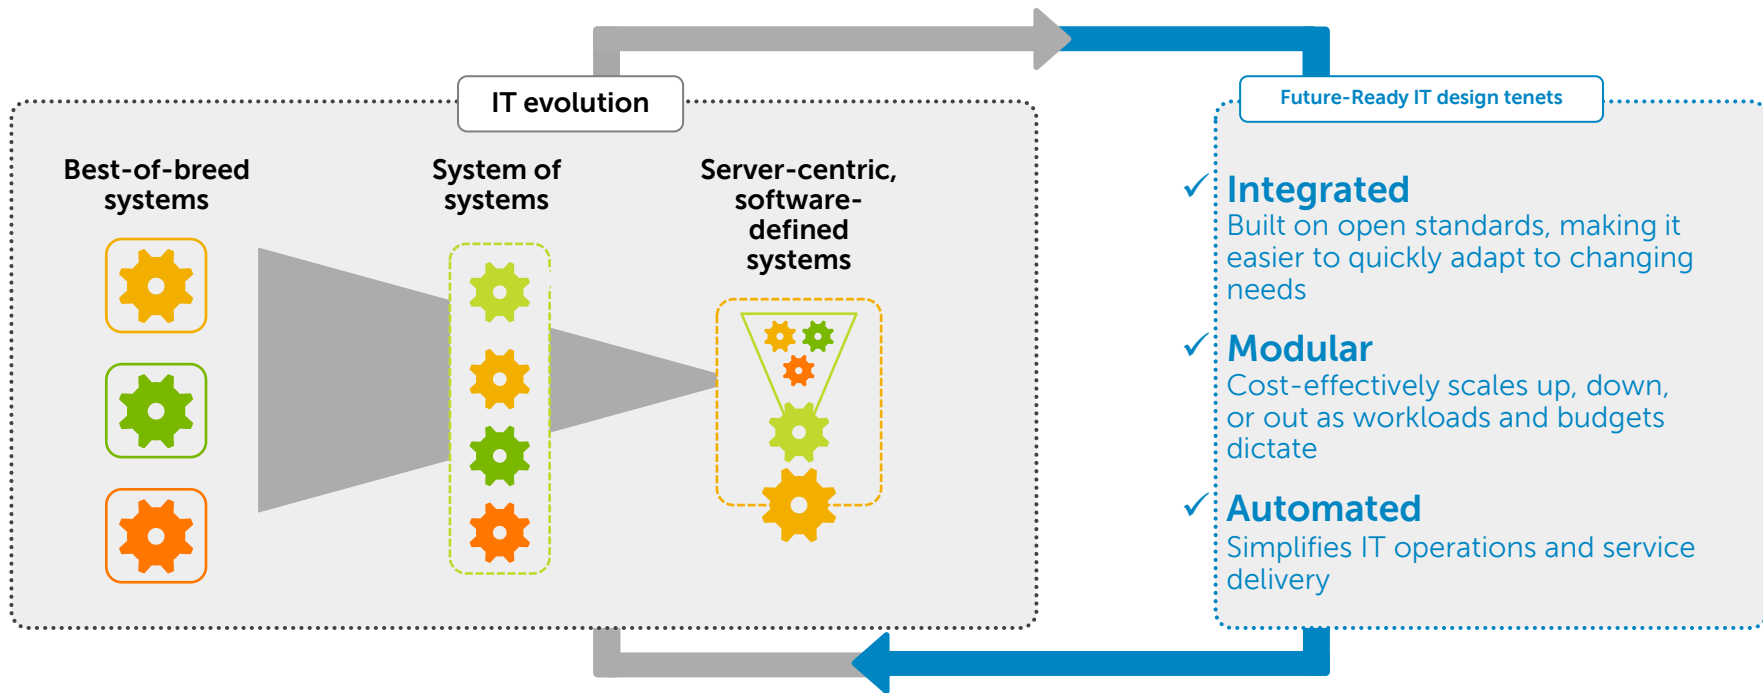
IT evolution

Best-of-breed systems

System of systems

Server-centric, software-defined systems

Future-Ready IT design tenets

✓ Integrated
Built on open standards, making it easier to quickly adapt to changing needs

✓ Modular
Cost-effectively scales up, down, or out as workloads and budgets dictate

✓ Automated
Simplifies IT operations and service delivery